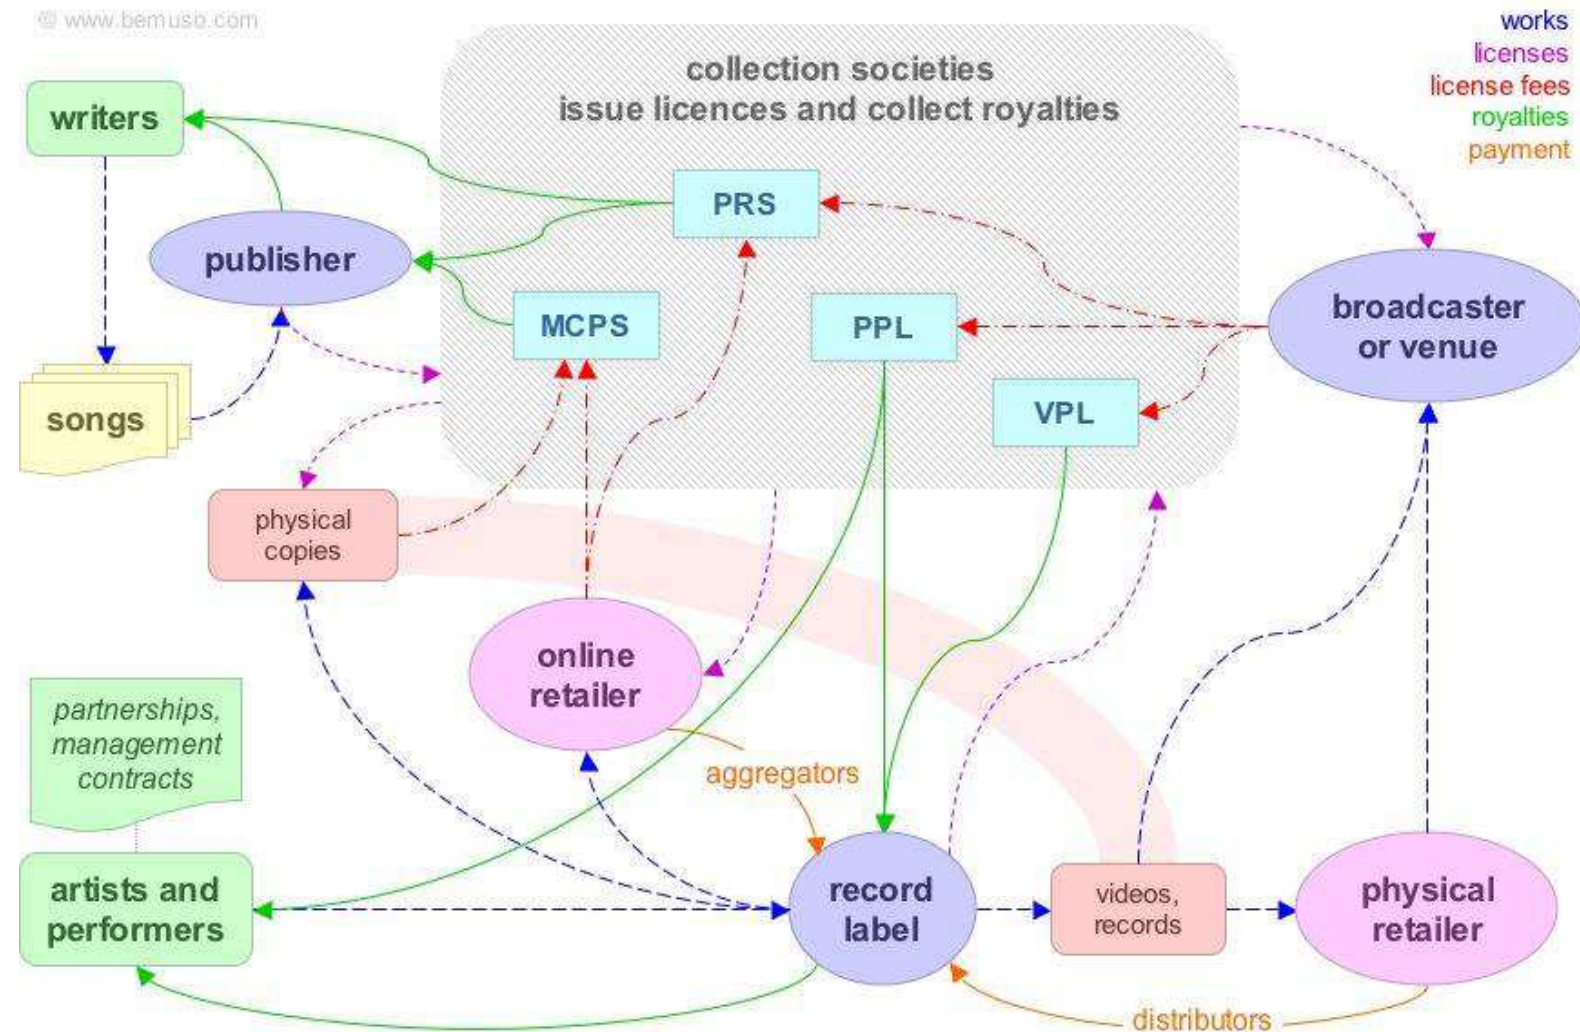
© www.bemuso.com

works
licenses
license fees
royalties
payment

collection societies
issue licences and collect royalties

writers

PRS

publisher

MCPS

PPL

broadcaster or venue

songs

VPL

physical copies

online retailer

partnerships, management contracts

aggregators

artists and performers

record label

videos, records

physical retailer

distributors